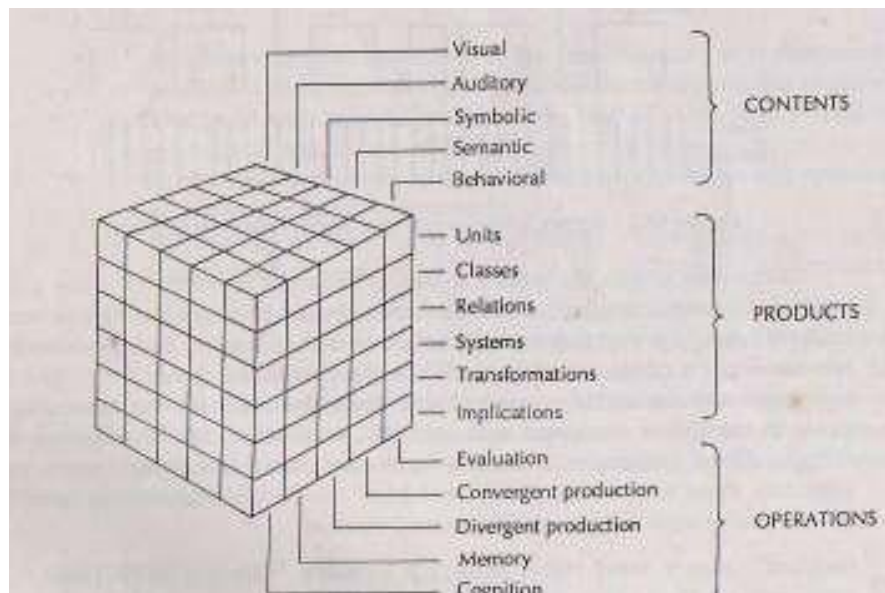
Visual
Auditory
Symbolic
Semantic
Behavioral

CONTENTS

Units
Classes
Relations
Systems
Transformations
Implications

PRODUCTS

Evaluation
Convergent production
Divergent production
Memory
Cognition

OPERATIONS